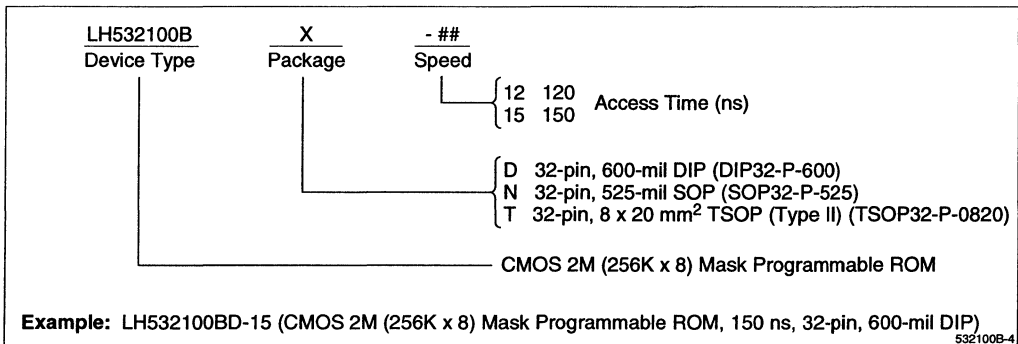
LH532100B
Device Type

X
Package

- ##
Speed

12 120
15 150
Access Time (ns)

D 32-pin, 600-mil DIP (DIP32-P-600)
N 32-pin, 525-mil SOP (SOP32-P-525)
T 32-pin, 8 x 20 mm$^2$ TSOP (Type II) (TSOP32-P-0820)

CMOS 2M (256K x 8) Mask Programmable ROM

**Example:** LH532100BD-15 (CMOS 2M (256K x 8) Mask Programmable ROM, 150 ns, 32-pin, 600-mil DIP)

532100B-4